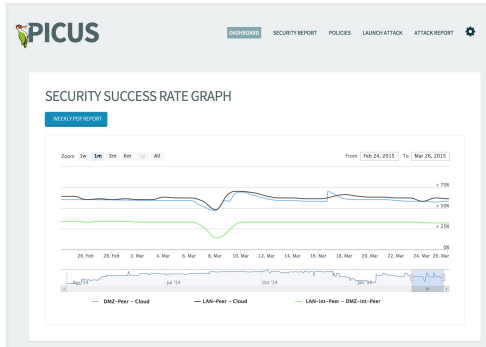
PICUS

DASHBOARD SECURITY REPORT POLICIES LAUNCH ATTACK ATTACK REPORT

SECURITY SUCCESS RATE GRAPH

WEEKLY PDF REPORT

Zoom 1w 1m 3m 6m 1y All

From Feb 24, 2015 To Mar 26, 2015

+ 75%
+ 50%
+ 25%
0%

26. Feb 28. Feb 2. Mar 4. Mar 6. Mar 8. Mar 10. Mar 12. Mar 14. Mar 16. Mar 18. Mar 20. Mar 22. Mar 24. Mar 26. Mar

Apr '14 Jul '14 Oct '14 Jan '15

DMZ–Peer – Cloud LAN–Peer – Cloud LAN–Int–Peer – DMZ–Int–Peer